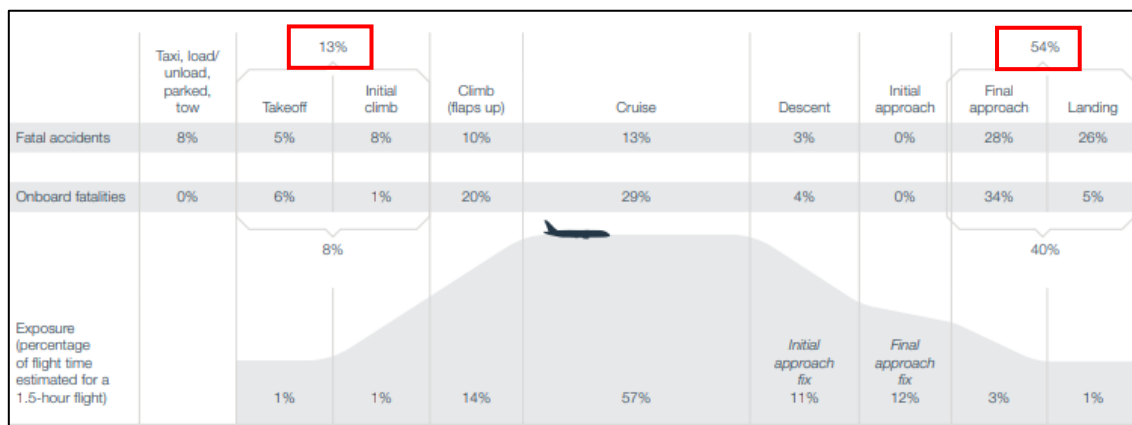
| | Taxi, load/ unload, parked, tow | Takeoff | Initial climb | Climb (flaps up) | Cruise | Descent | Initial approach | Final approach | Landing |
|---|---|---|---|---|---|---|---|---|---|
| | | 13% | | | | | | 54% | |
| Fatal accidents | 8% | 5% | 8% | 10% | 13% | 3% | 0% | 28% | 26% |
| Onboard fatalities | 0% | 6% | 1% | 20% | 29% | 4% | 0% | 34% | 5% |
| | | 8% | | | | | | 40% | |
| Exposure (percentage of flight time estimated for a 1.5-hour flight) | | 1% | 1% | 14% | 57% | Initial approach fix 11% | Final approach fix 12% | 3% | 1% |